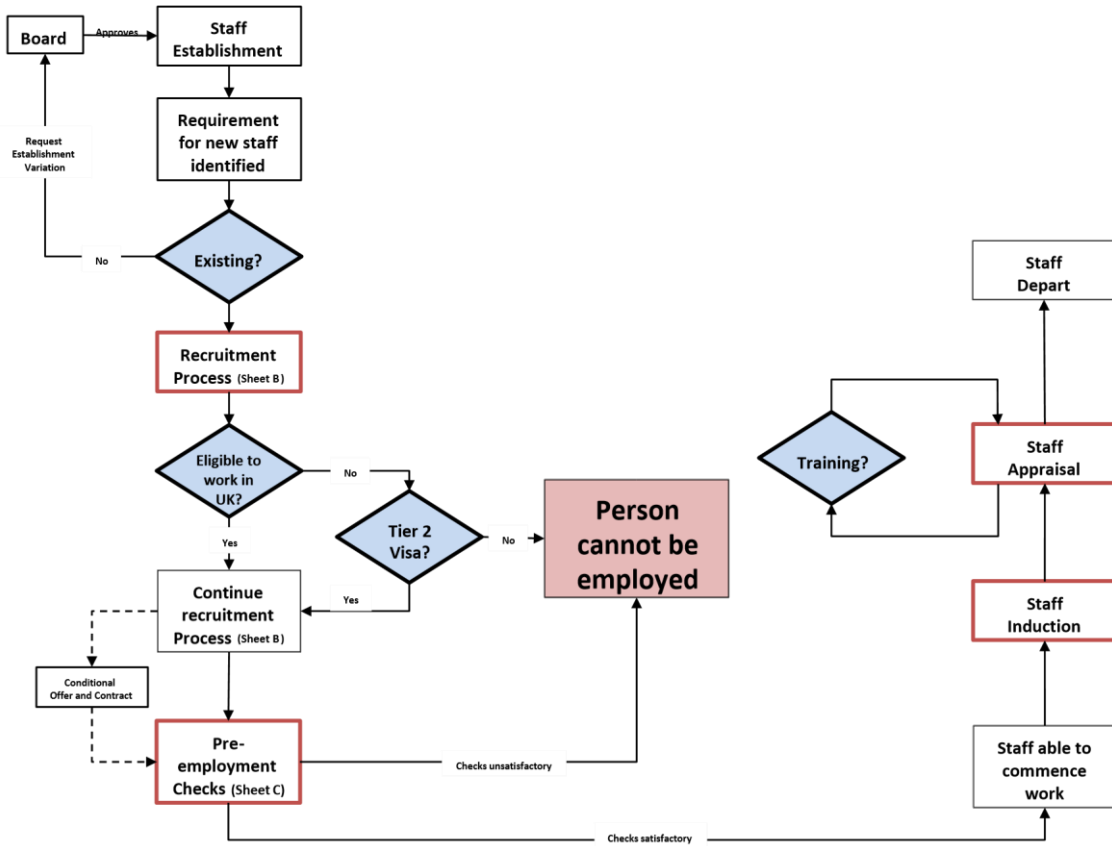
Board

Approves

Staff Establishment

Requirement for new staff identified

Request Establishment Variation

No

Existing?

Recruitment Process (Sheet B)

Eligible to work in UK?

No

Tier 2 Visa?

No

Person cannot be employed

Yes

Yes

Continue recruitment Process (Sheet B)

Conditional Offer and Contract

Pre-employment Checks (Sheet C)

Checks unsatisfactory

Checks satisfactory

Staff Depart

Training?

Staff Appraisal

Staff Induction

Staff able to commence work